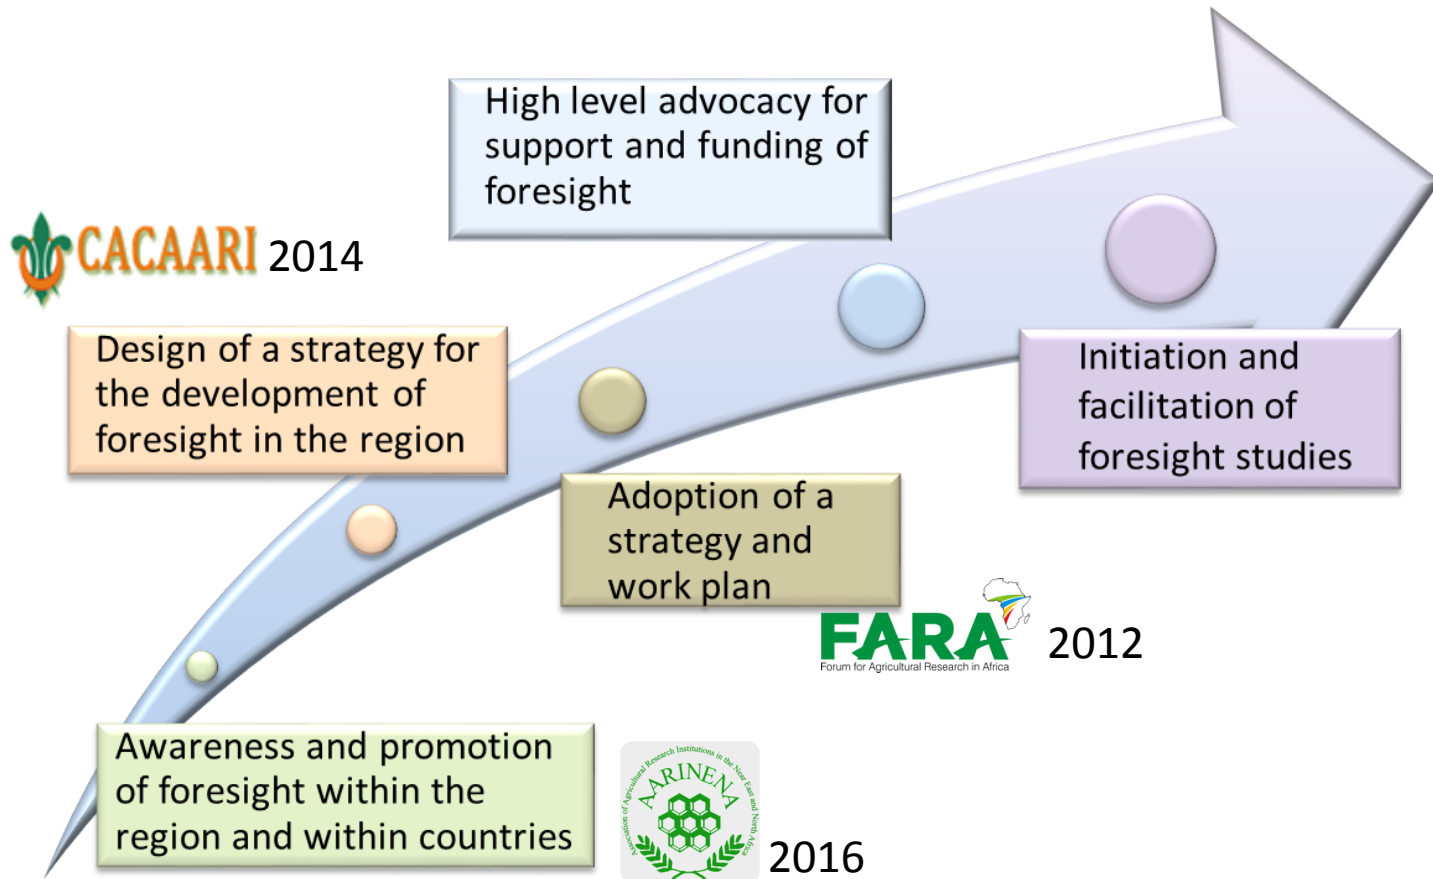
High level advocacy for support and funding of foresight

CACAARI 2014

Design of a strategy for the development of foresight in the region

Initiation and facilitation of foresight studies

Adoption of a strategy and work plan

FARA
Forum for Agricultural Research in Africa
2012

Awareness and promotion of foresight within the region and within countries

AARINENA
Association of Agricultural Research Institutions in the Near East and North Africa
2016